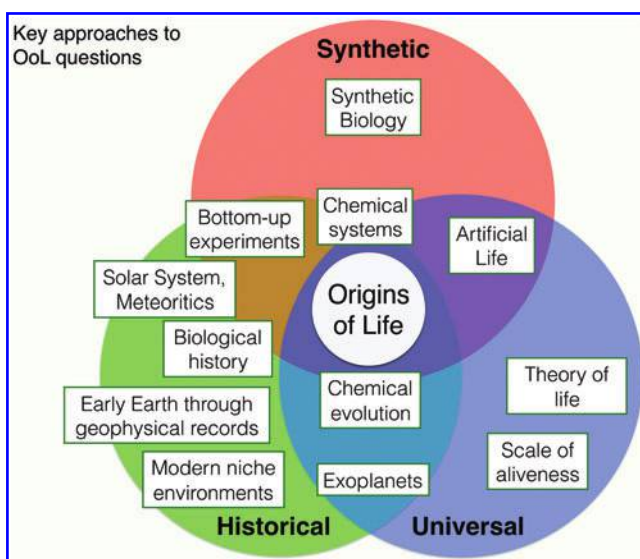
Key approaches to OoL questions

Synthetic

Synthetic Biology

Bottom-up experiments

Chemical systems

Artificial Life

Solar System, Meteoritics

Origins of Life

Biological history

Chemical evolution

Theory of life

Early Earth through geophysical records

Scale of aliveness

Modern niche environments

Exoplanets

Historical

Universal